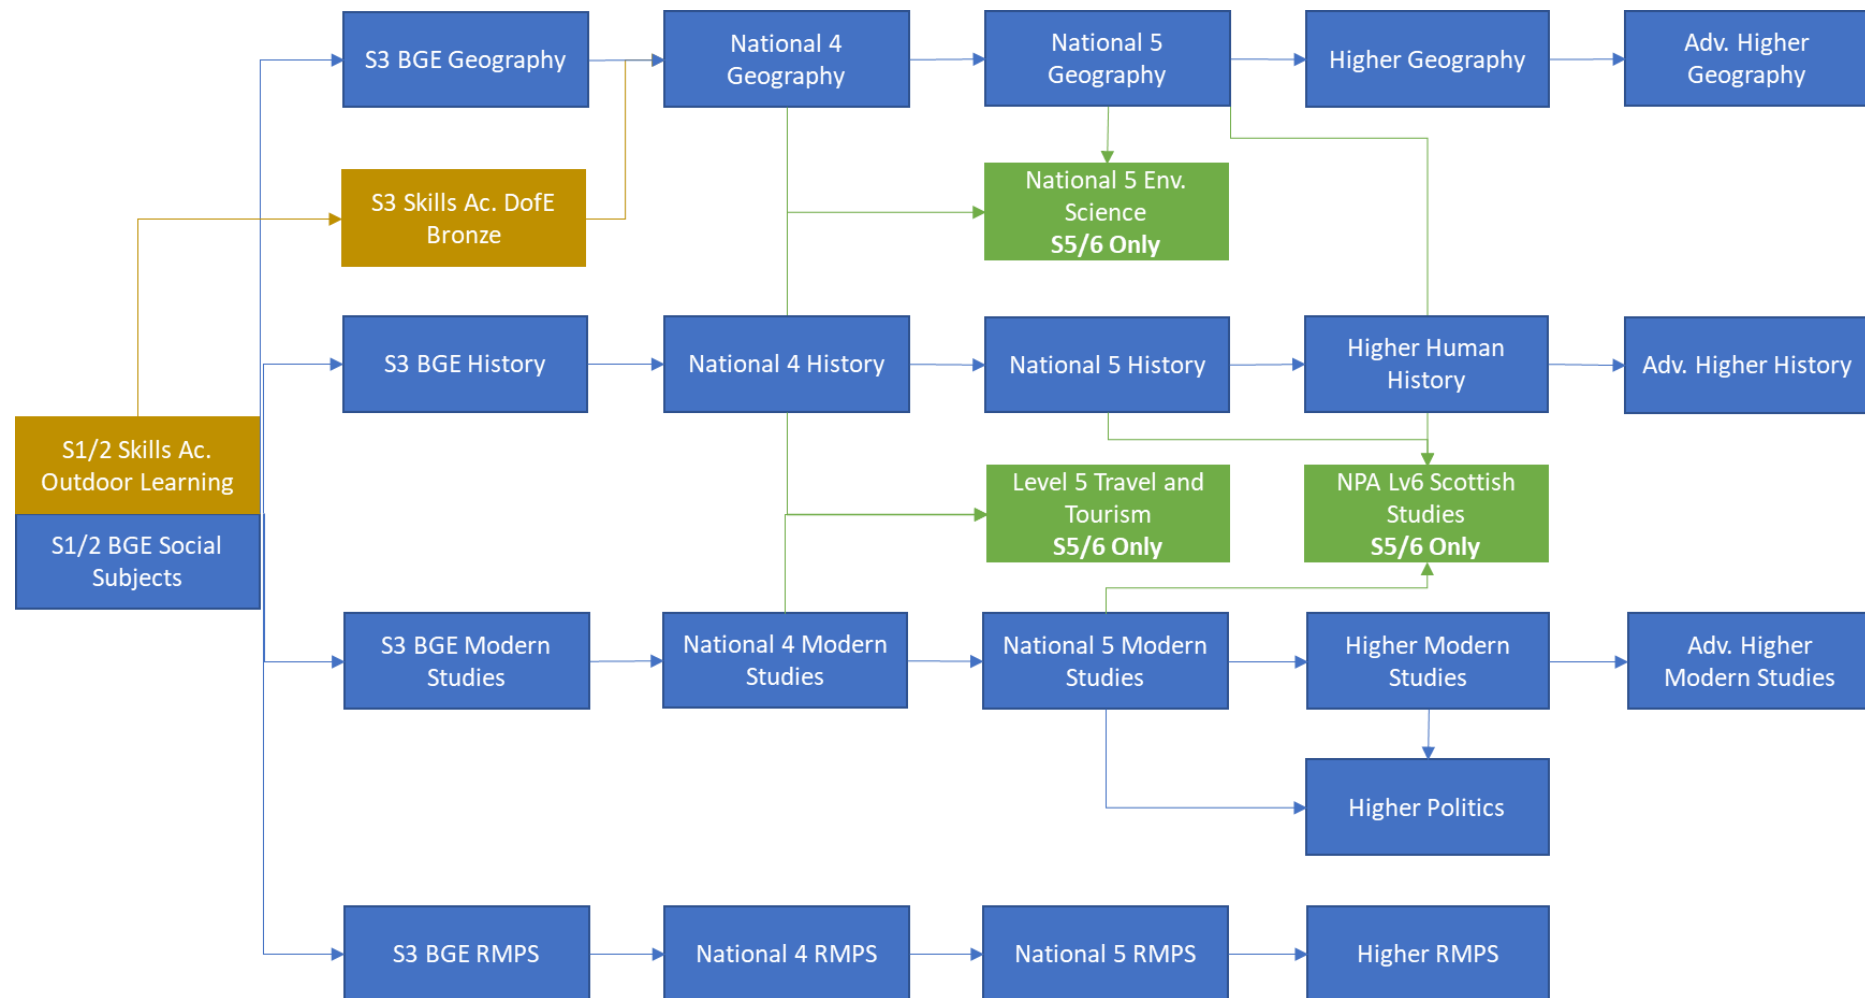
S3 BGE Geography

National 4 Geography

National 5 Geography

Higher Geography

Adv. Higher Geography

S3 Skills Ac. DofE Bronze

National 5 Env. Science
**S5/6 Only**

S3 BGE History

National 4 History

National 5 History

Higher Human History

Adv. Higher History

S1/2 Skills Ac. Outdoor Learning

S1/2 BGE Social Subjects

Level 5 Travel and Tourism
**S5/6 Only**

NPA Lv6 Scottish Studies
**S5/6 Only**

S3 BGE Modern Studies

National 4 Modern Studies

National 5 Modern Studies

Higher Modern Studies

Adv. Higher Modern Studies

Higher Politics

S3 BGE RMPS

National 4 RMPS

National 5 RMPS

Higher RMPS